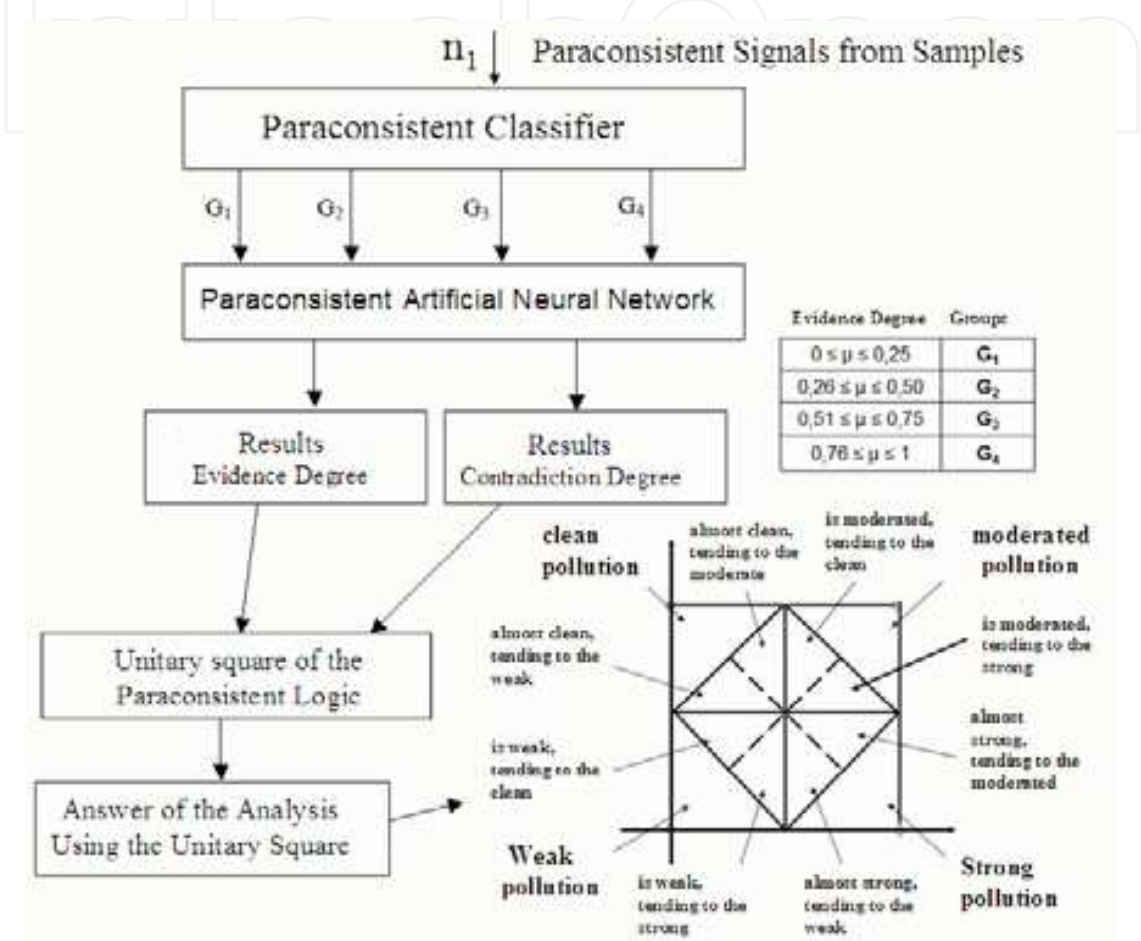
$n_1$ Paraconsistent Signals from Samples

Paraconsistent Classifier

$G_1$ $G_2$ $G_3$ $G_4$

Paraconsistent Artificial Neural Network

| Evidence Degree | Groups |
|---|---|
| $0 \le \mu \le 0,25$ | $G_1$ |
| $0,26 \le \mu \le 0,50$ | $G_2$ |
| $0,51 \le \mu \le 0,75$ | $G_3$ |
| $0,76 \le \mu \le 1$ | $G_4$ |

Results Evidence Degree

Results Contradiction Degree

Unitary square of the Paraconsistent Logic

Answer of the Analysis Using the Unitary Square

clean pollution

almost clean, tending to the moderate

is moderated, tending to the clean

moderated pollution

almost clean, tending to the weak

is moderated, tending to the strong

is weak, tending to the clean

almost strong, tending to the moderated

Weak pollution

is weak, tending to the strong

almost strong, tending to the weak

Strong pollution